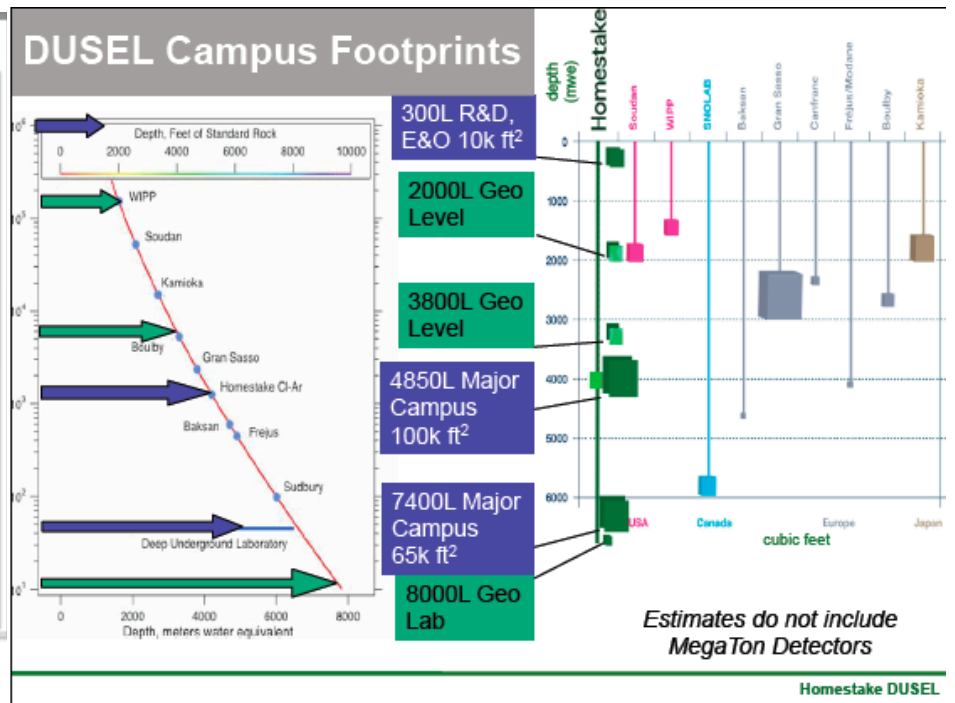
DUSEL Campus Footprints

300L R&D, E&O 10k ft$^2$

2000L Geo Level

3800L Geo Level

4850L Major Campus 100k ft$^2$

7400L Major Campus 65k ft$^2$

8000L Geo Lab

Depth, Feet of Standard Rock
0 2000 4000 6000 8000 10000

$10^6$
$10^5$
$10^4$
$10^3$
$10^2$
$10^1$

WIPP
Soudan
Kamioka
Boulby
Gran Sasso
Homestake Cl-Ar
Baksan
Frejus
Sudbury
Deep Underground Laboratory

0 2000 4000 6000 8000
Depth, meters water equivalent

depth (mwe)
Homestake
Soudan
WIPP
SNOLAB
Baksan
Gran Sasso
Canfranc
Frejus/Modane
Boulby
Kamioka

0
1000
2000
3000
4000
5000
6000

USA
Canada
Europe
Japan
cubic feet

Estimates do not include MegaTon Detectors

Homestake DUSEL